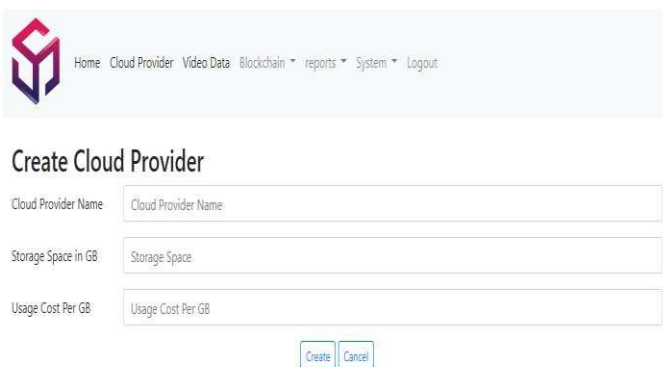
Home Cloud Provider Video Data Blockchain ▾ reports ▾ System ▾ Logout

Create Cloud Provider

Cloud Provider Name
Cloud Provider Name

Storage Space in GB
Storage Space

Usage Cost Per GB
Usage Cost Per GB

Create Cancel